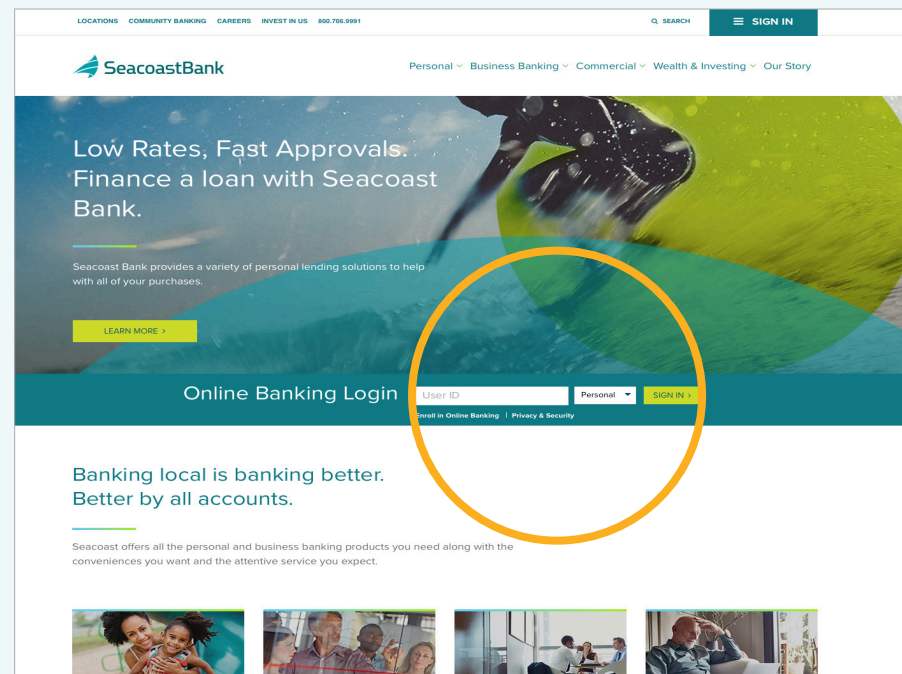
LOCATIONS COMMUNITY BANKING CAREERS INVEST IN US 800.706.9991

SEARCH

SIGN IN

SeacoastBank

Personal Business Banking Commercial Wealth & Investing Our Story

Low Rates, Fast Approvals. Finance a loan with Seacoast Bank.

Seacoast Bank provides a variety of personal lending solutions to help with all of your purchases.

LEARN MORE >

Online Banking Login

User ID

Personal

SIGN IN >

Enroll in Online Banking | Privacy & Security

Banking local is banking better. Better by all accounts.

Seacoast offers all the personal and business banking products you need along with the conveniences you want and the attentive service you expect.